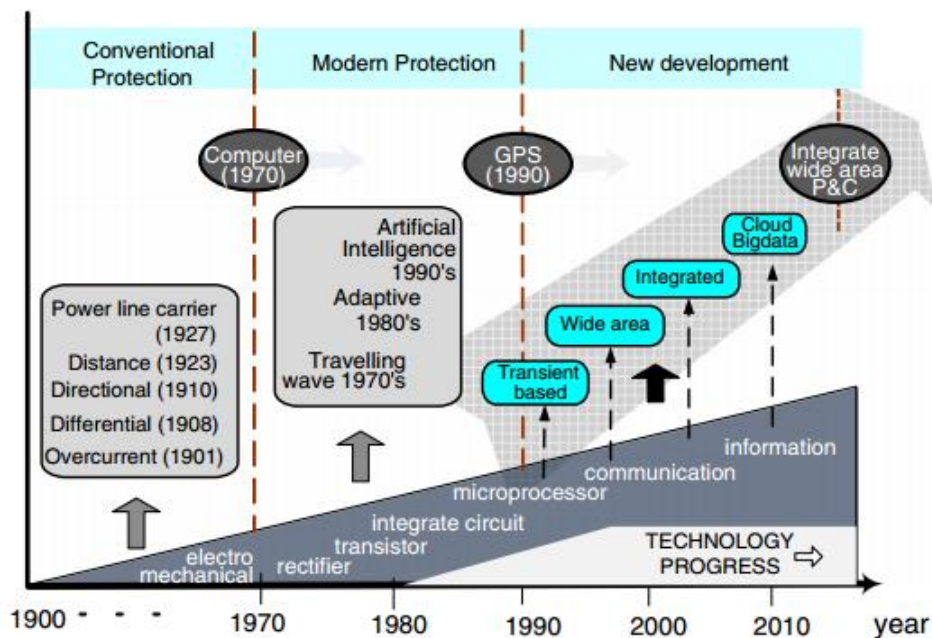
Conventional Protection

Modern Protection

New development

Computer (1970)

GPS (1990)

Integrate wide area P&C

Cloud Bigdata

Integrated

Wide area

Transient based

Artificial Intelligence 1990's

Adaptive 1980's

Travelling wave 1970's

Power line carrier (1927)

Distance (1923)

Directional (1910)

Differential (1908)

Overcurrent (1901)

information

communication

microprocessor

integrate circuit

transistor

rectifier

electro mechanical

TECHNOLOGY PROGRESS ⇨

1900 - - - 1970 1980 1990 2000 2010 year